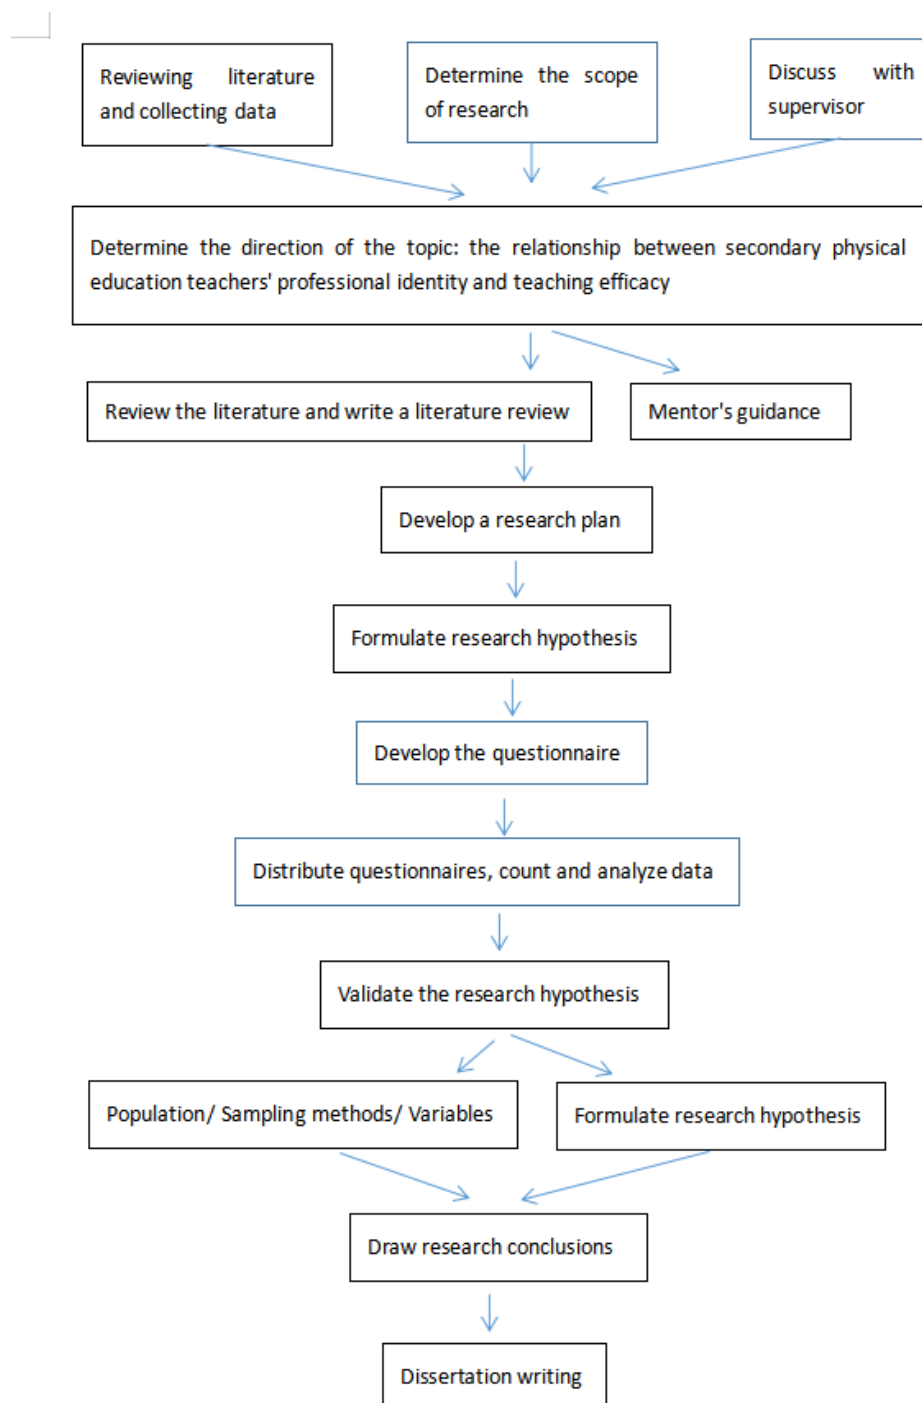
Reviewing literature and collecting data

Determine the scope of research

Discuss with supervisor

Determine the direction of the topic: the relationship between secondary physical education teachers' professional identity and teaching efficacy

Review the literature and write a literature review

Mentor's guidance

Develop a research plan

Formulate research hypothesis

Develop the questionnaire

Distribute questionnaires, count and analyze data

Validate the research hypothesis

Population/ Sampling methods/ Variables

Formulate research hypothesis

Draw research conclusions

Dissertation writing